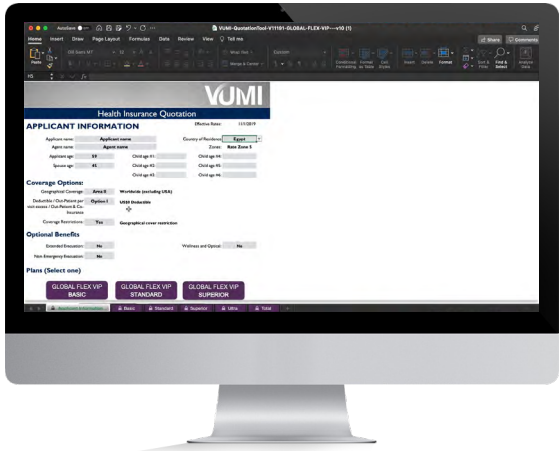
AutoSave VUMI-QuotationTool-V11101-GLOBAL-FLEX-VIP---v10 (1)

Home Insert Draw Page Layout Formulas Data Review View Tell me

Share Comments

Paste

Wrap Text

Custom

Merge & Center

Conditional Formatting Format as Table Cell Styles

Insert Delete Format

Sort & Filter Find & Select Analyse Data

H5

VUMI

Health Insurance Quotation

APPLICANT INFORMATION

Effective Date: 1/1/2019

Applicant name: Applicant name

Country of Residence: Egypt

Agent name: Agent name

Zone: Rate Zone 5

Applicant age: 59

Child age #1:

Child age #4:

Spouse age: 45

Child age #2:

Child age #5:

Child age #3:

Child age #6:

Coverage Options:

Geographical Coverage: Area II Worldwide (excluding USA)

Deductible / Out-Patient per visit excess / Out-Patient & Co-Insurance: Option 1 US$0 Deductible

Coverage Restrictions: Yes Geographical cover restriction

Optional Benefits

Extended Evacuation: No

Wellness and Optical: No

Non Emergency Evacuation: No

Plans (Select one)

GLOBAL FLEX VIP BASIC

GLOBAL FLEX VIP STANDARD

GLOBAL FLEX VIP SUPERIOR

Applicant Information Basic Standard Superior Ultra Total